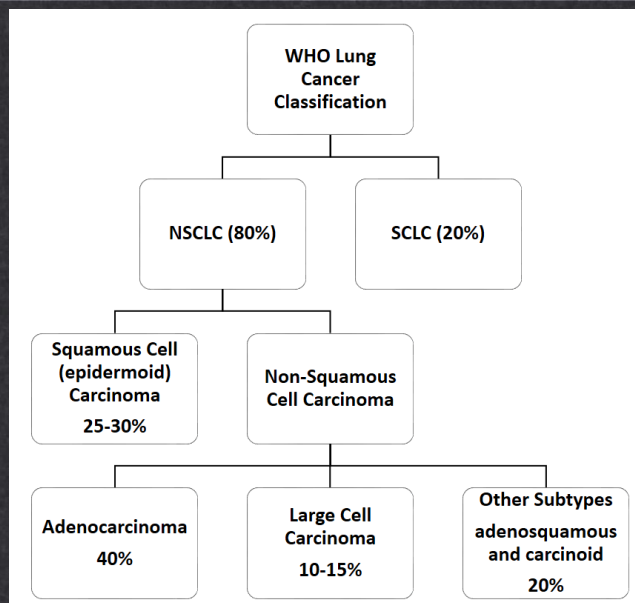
WHO Lung Cancer Classification

NSCLC (80%)

SCLC (20%)

Squamous Cell (epidermoid) Carcinoma
25-30%

Non-Squamous Cell Carcinoma

Adenocarcinoma
40%

Large Cell Carcinoma
10-15%

Other Subtypes
adenosquamous and carcinoid
20%